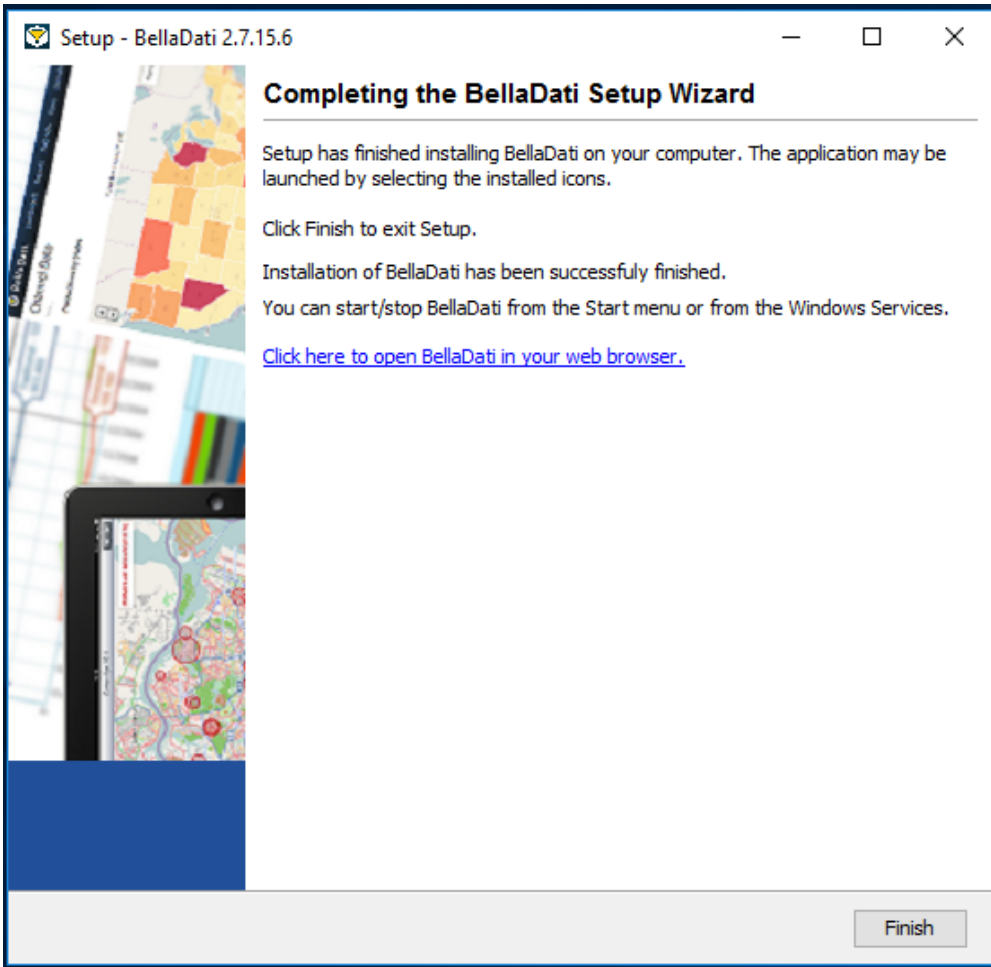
Setup - BellaDati 2.7.15.6

Completing the BellaDati Setup Wizard

Setup has finished installing BellaDati on your computer. The application may be launched by selecting the installed icons.

Click Finish to exit Setup.

Installation of BellaDati has been successfuly finished.

You can start/stop BellaDati from the Start menu or from the Windows Services.

Click here to open BellaDati in your web browser.

Finish